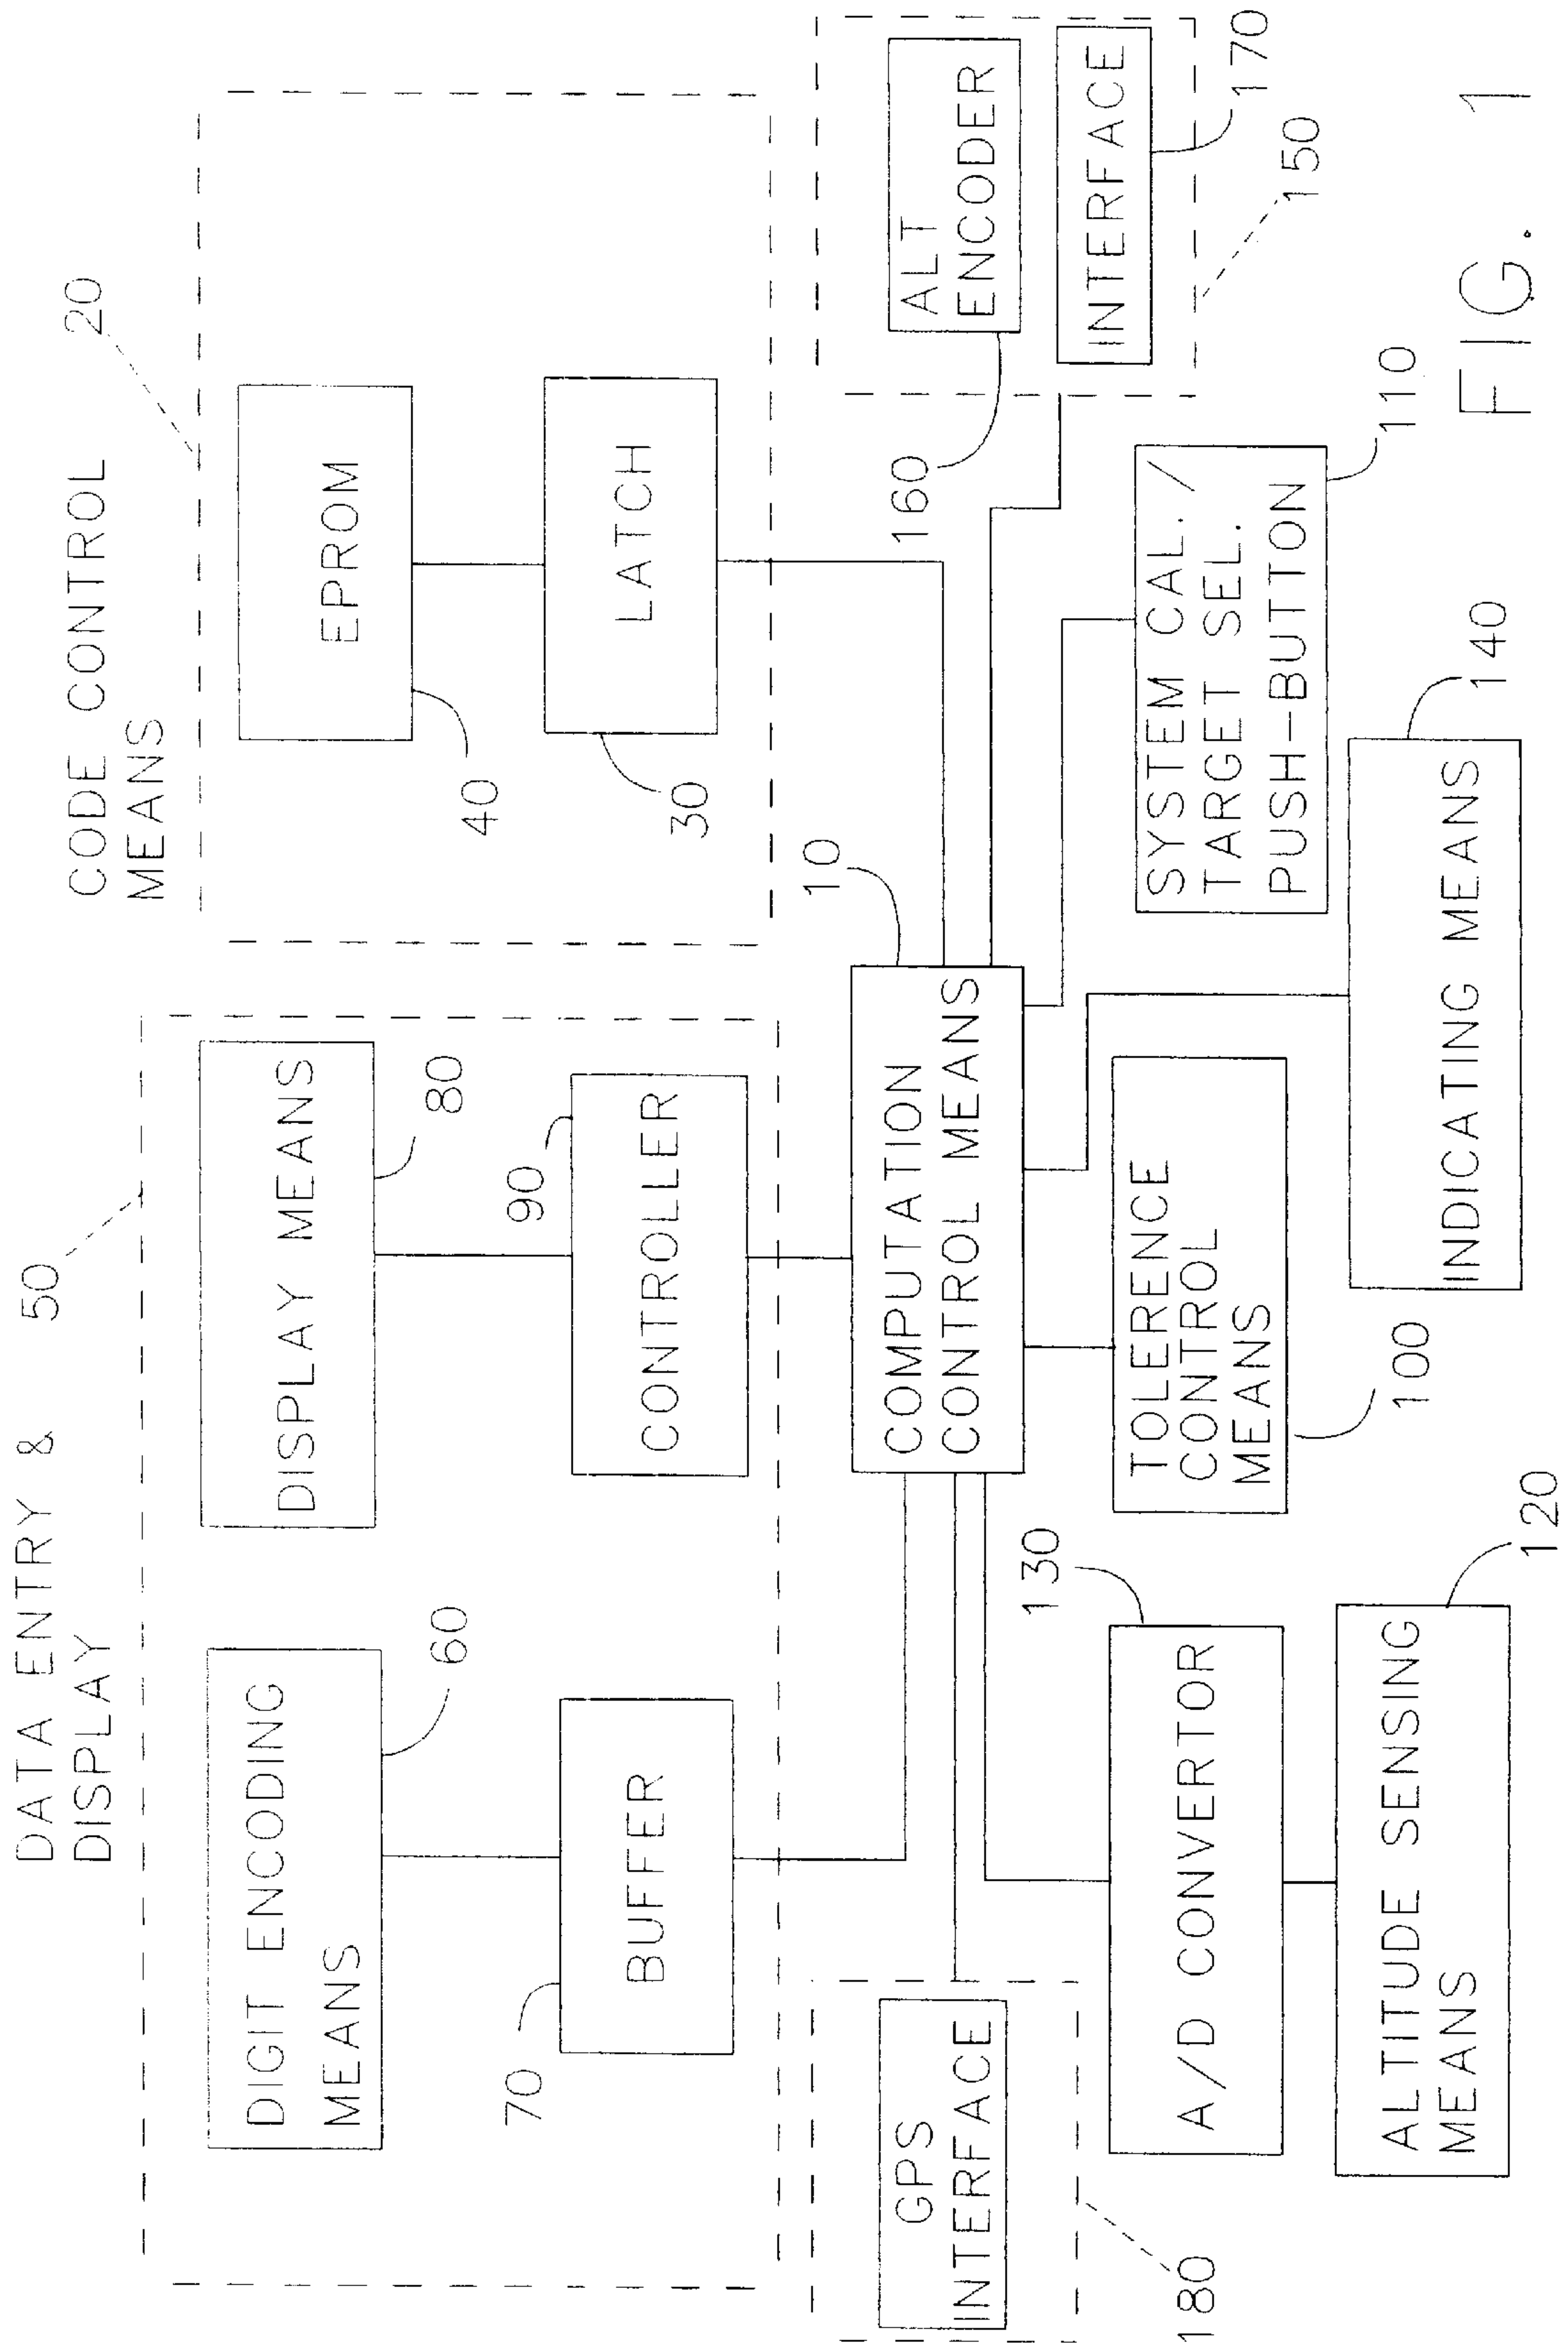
CODE CONTROL MEANS
20
EPROM
40
LATCH
30
ALT ENCODER
160
INTERFACE
170
150
FIG. 1
SYSTEM CAL. / TARGET SEL. PUSH-BUTTON
110
10
INDICATING MEANS
140
COMPUTATION CONTROL MEANS
DATA ENTRY & DISPLAY
50
DISPLAY MEANS
80
CONTROLLER
90
TOLERENCE CONTROL MEANS
100
DIGIT ENCODING MEANS
60
BUFFER
70
A/D CONVERTOR
130
ALTITUDE SENSING MEANS
120
GPS INTERFACE
180